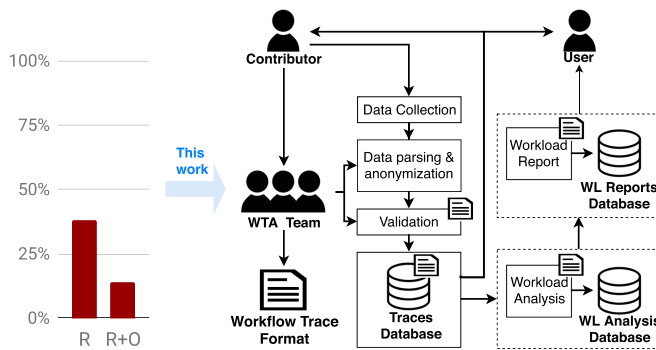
100%

75%

50%

25%

0%

R R+O

This work

Contributor

User

Data Collection

Data parsing & anonymization

Validation

WTA Team

Workflow Trace Format

Traces Database

Workload Report

WL Reports Database

Workload Analysis

WL Analysis Database